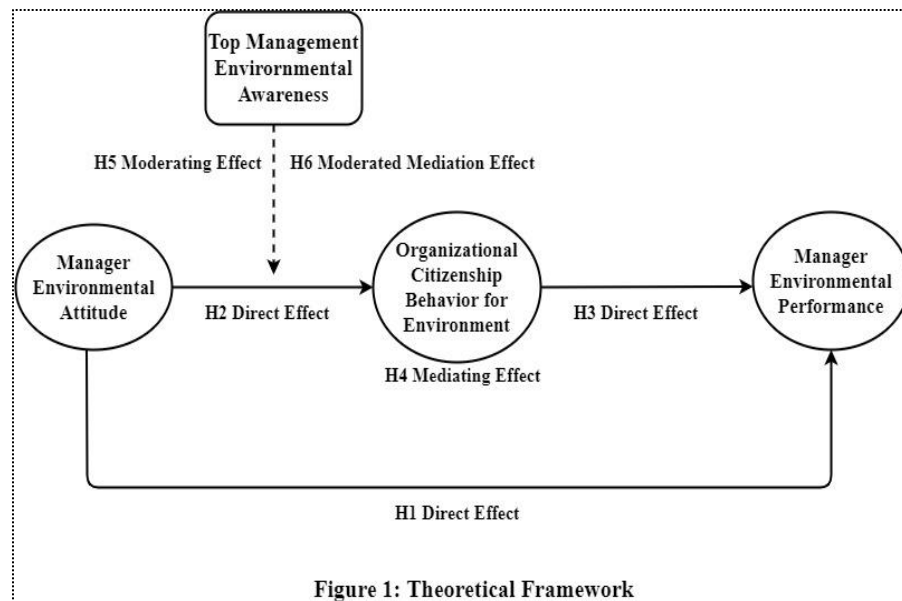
Top Management Environmental Awareness

H5 Moderating Effect

H6 Moderated Mediation Effect

Manager Environmental Attitude

H2 Direct Effect

Organizational Citizenship Behavior for Environment

H4 Mediating Effect

H3 Direct Effect

Manager Environmental Performance

H1 Direct Effect

Figure 1: Theoretical Framework